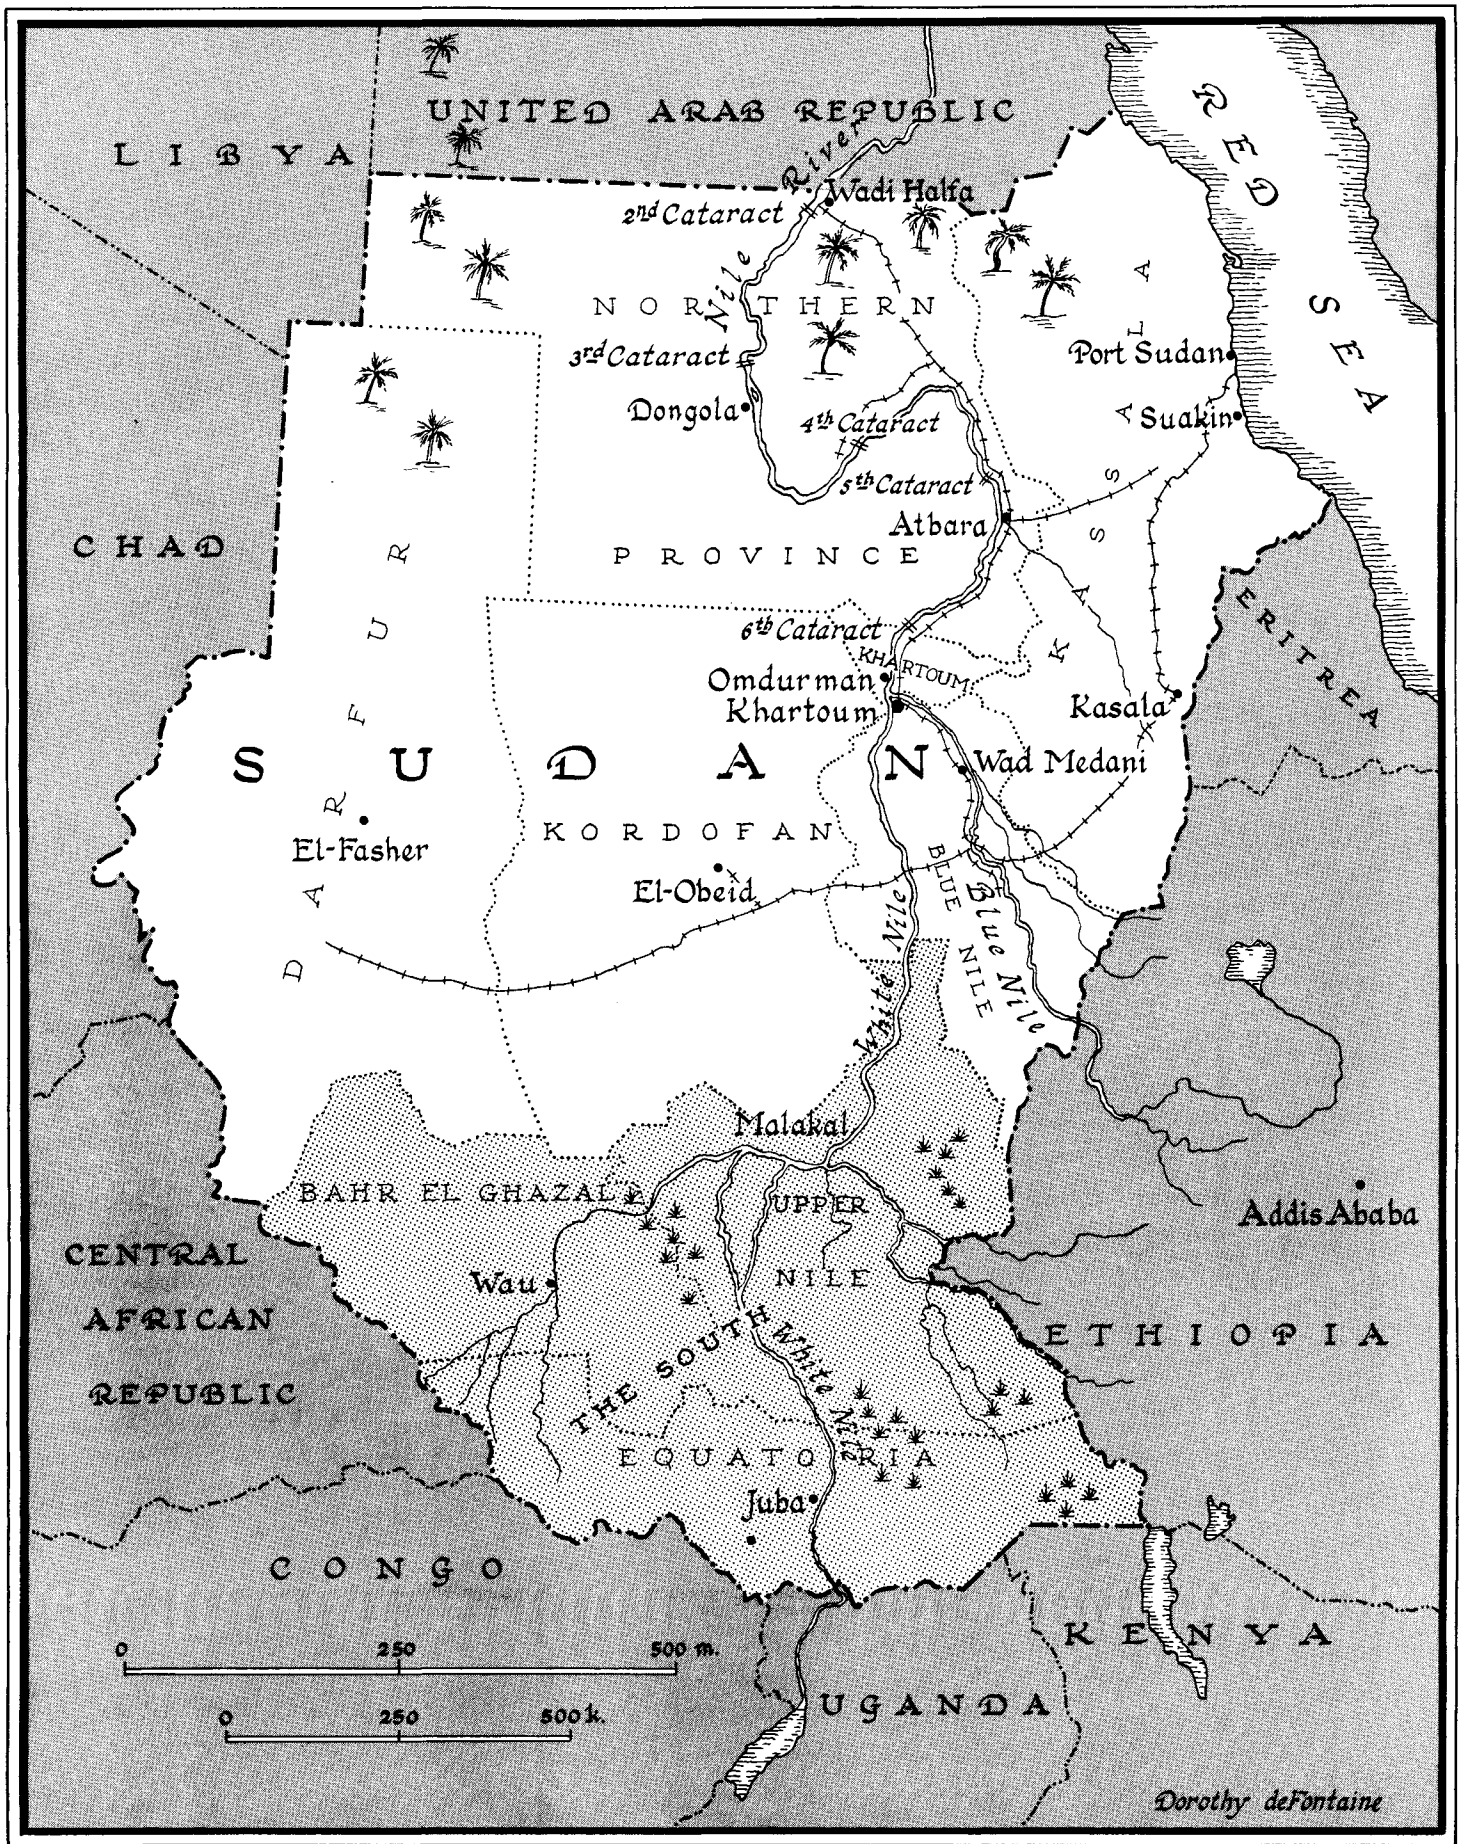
UNITED ARAB REPUBLIC

LIBYA

RED SEA

Nile River

Wadi Halfa

2nd Cataract

NORTHERN

KASSALA

3rd Cataract

Port Sudan

Dongola

4th Cataract

Suakin

5th Cataract

Atbara

CHAD

DARFUR

PROVINCE

6th Cataract

ERITREA

KHARTOUM

Omdurman

Khartoum

Kasala

SUDAN

Wad Medani

El-Fasher

KORDOFAN

El-Obeid

BLUE NILE

Blue Nile

White Nile

Malakal

BAHR EL GHAZAL

UPPER NILE

Addis Ababa

CENTRAL AFRICAN REPUBLIC

Wau

THE SOUTH

White Nile

ETHIOPIA

EQUATORIA

Juba

CONGO

0 250 500 m.

0 250 500 k.

KENYA

UGANDA

Dorothy deFontaine